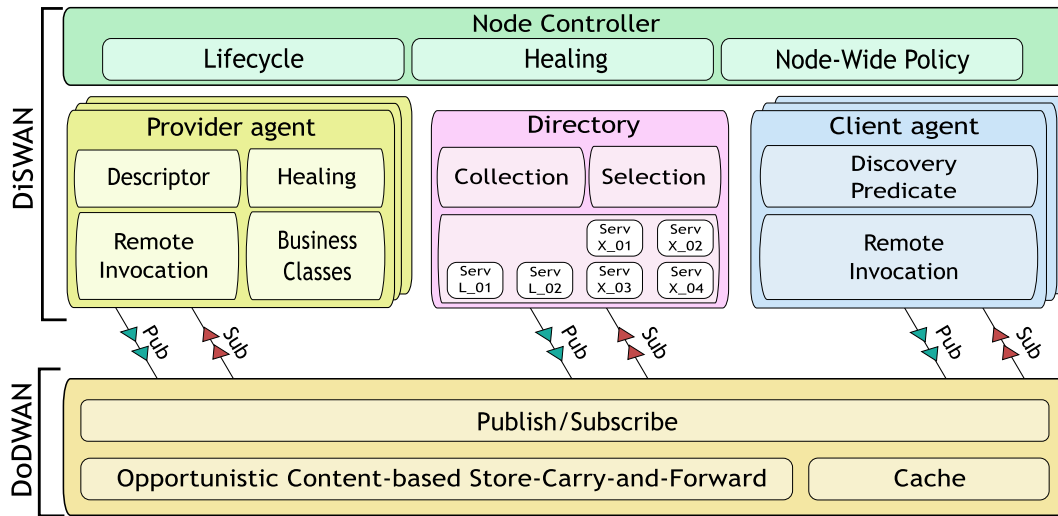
DiSWAN

Node Controller

Lifecycle

Healing

Node-Wide Policy

Provider agent

Descriptor

Healing

Remote Invocation

Business Classes

Directory

Collection

Selection

Serv X_01

Serv X_02

Serv L_01

Serv L_02

Serv X_03

Serv X_04

Client agent

Discovery Predicate

Remote Invocation

Pub

Sub

Pub

Sub

Pub

Sub

DoDWAN

Publish/Subscribe

Opportunistic Content-based Store-Carry-and-Forward

Cache